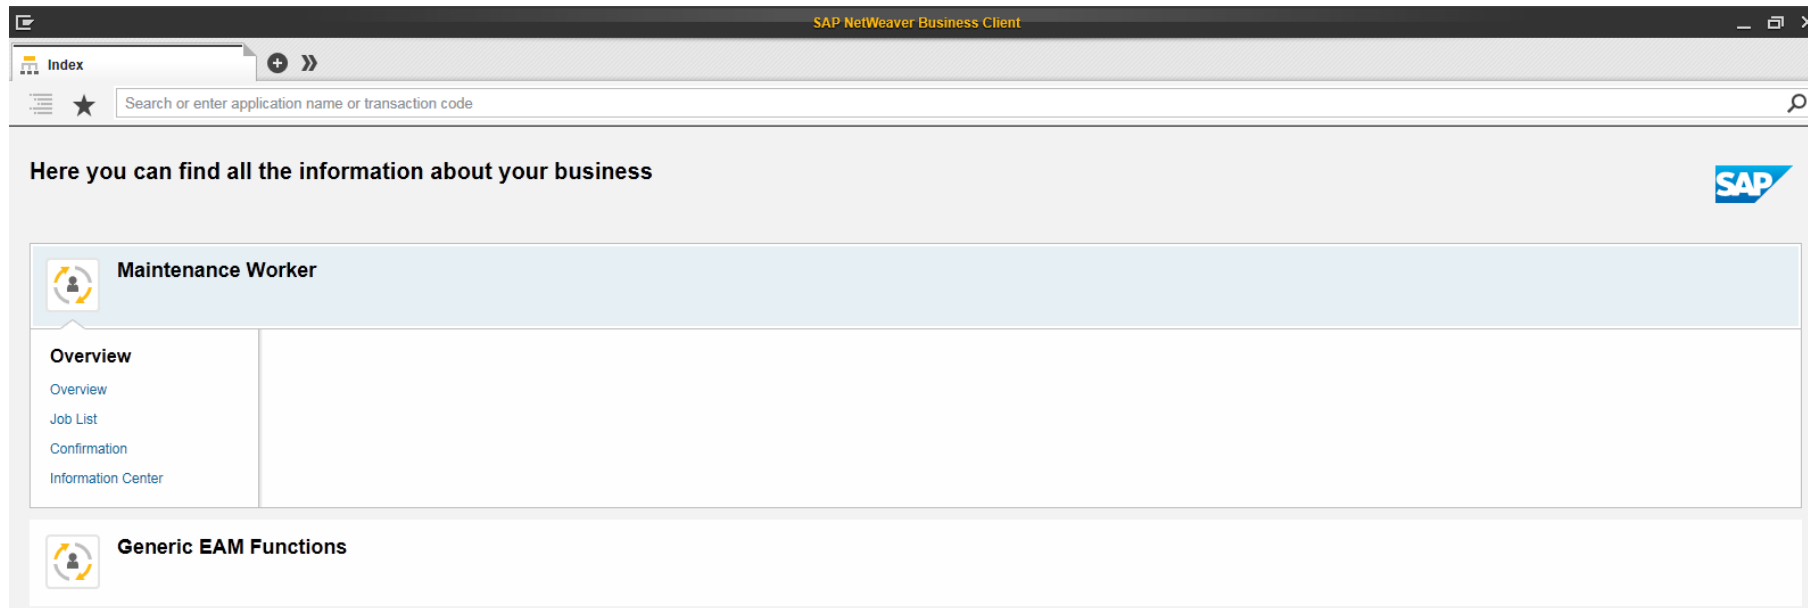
SAP NetWeaver Business Client

Index

Search or enter application name or transaction code

Here you can find all the information about your business

SAP

Maintenance Worker

Overview

Overview

Job List

Confirmation

Information Center

Generic EAM Functions